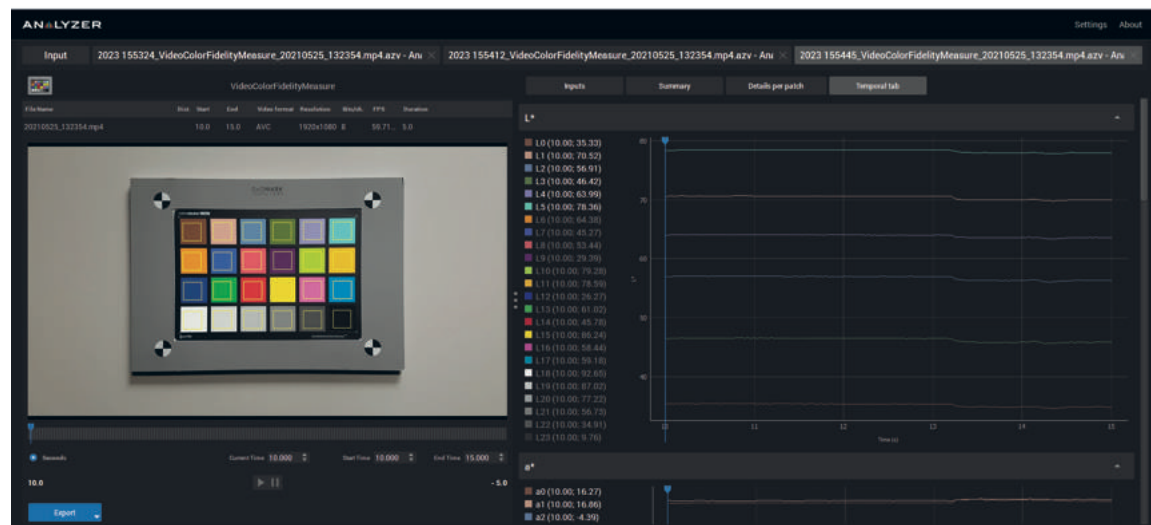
ANALYZER

Settings About

Input

2023 155324_VideoColorFidelityMeasure_20210525_132354.mp4.azv - Ana

2023 155412_VideoColorFidelityMeasure_20210525_132354.mp4.azv - Ana

2023 155445_VideoColorFidelityMeasure_20210525_132354.mp4.azv - Ana

VideoColorFidelityMeasure

| File Name | Dist | Start | End | Video format | Resolution | Bits/ch | FPS | Duration |
|---|---|---|---|---|---|---|---|---|
| 20210525_132354.mp4 | | 10.0 | 15.0 | AVC | 1920x1080 | 8 | 59.71... | 5.0 |

Seconds

Current Time 10.000

Start Time 10.000

End Time 15.000

10.0

-5.0

Export

Inputs

Summary

Details per patch

Temporal tab

L*

L0 (10.00; 35.33)
L1 (10.00; 70.52)
L2 (10.00; 56.91)
L3 (10.00; 46.42)
L4 (10.00; 63.99)
L5 (10.00; 78.36)
L6 (10.00; 64.38)
L7 (10.00; 45.27)
L8 (10.00; 53.44)
L9 (10.00; 29.39)
L10 (10.00; 79.28)
L11 (10.00; 78.59)
L12 (10.00; 26.27)
L13 (10.00; 61.02)
L14 (10.00; 45.78)
L15 (10.00; 86.24)
L16 (10.00; 58.44)
L17 (10.00; 59.18)
L18 (10.00; 92.65)
L19 (10.00; 87.02)
L20 (10.00; 77.22)
L21 (10.00; 56.73)
L22 (10.00; 34.91)
L23 (10.00; 9.76)

80
70
60
50
40

L*

10
11
12
13
14
15

Time (s)

a*

a0 (10.00; 16.27)
a1 (10.00; 16.86)
a2 (10.00; -4.39)